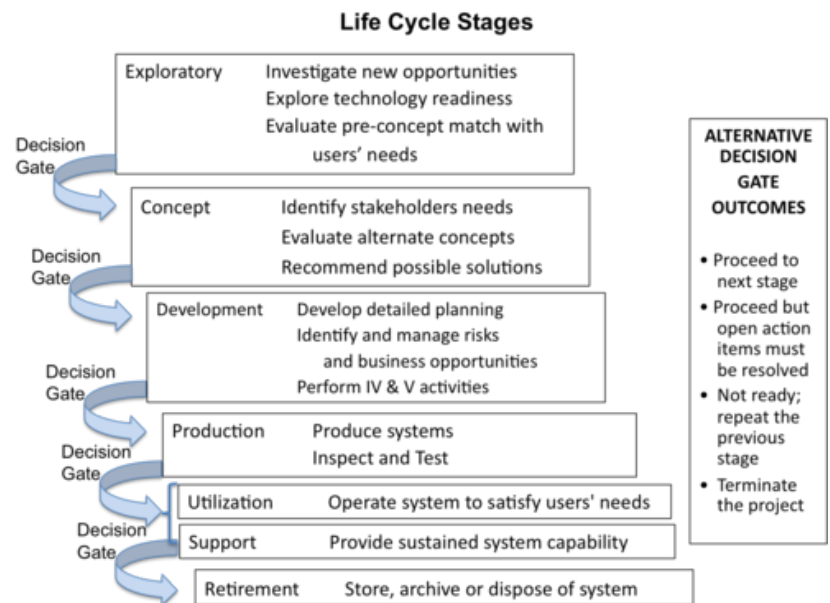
Life Cycle Stages

Exploratory Investigate new opportunities
Explore technology readiness
Evaluate pre-concept match with users' needs

Decision Gate

Concept Identify stakeholders needs
Evaluate alternate concepts
Recommend possible solutions

Decision Gate

Development Develop detailed planning
Identify and manage risks and business opportunities
Perform IV & V activities

Decision Gate

Production Produce systems
Inspect and Test

Decision Gate

Utilization Operate system to satisfy users' needs

Decision Gate

Support Provide sustained system capability

Retirement Store, archive or dispose of system

ALTERNATIVE DECISION GATE OUTCOMES

• Proceed to next stage
• Proceed but open action items must be resolved
• Not ready; repeat the previous stage
• Terminate the project